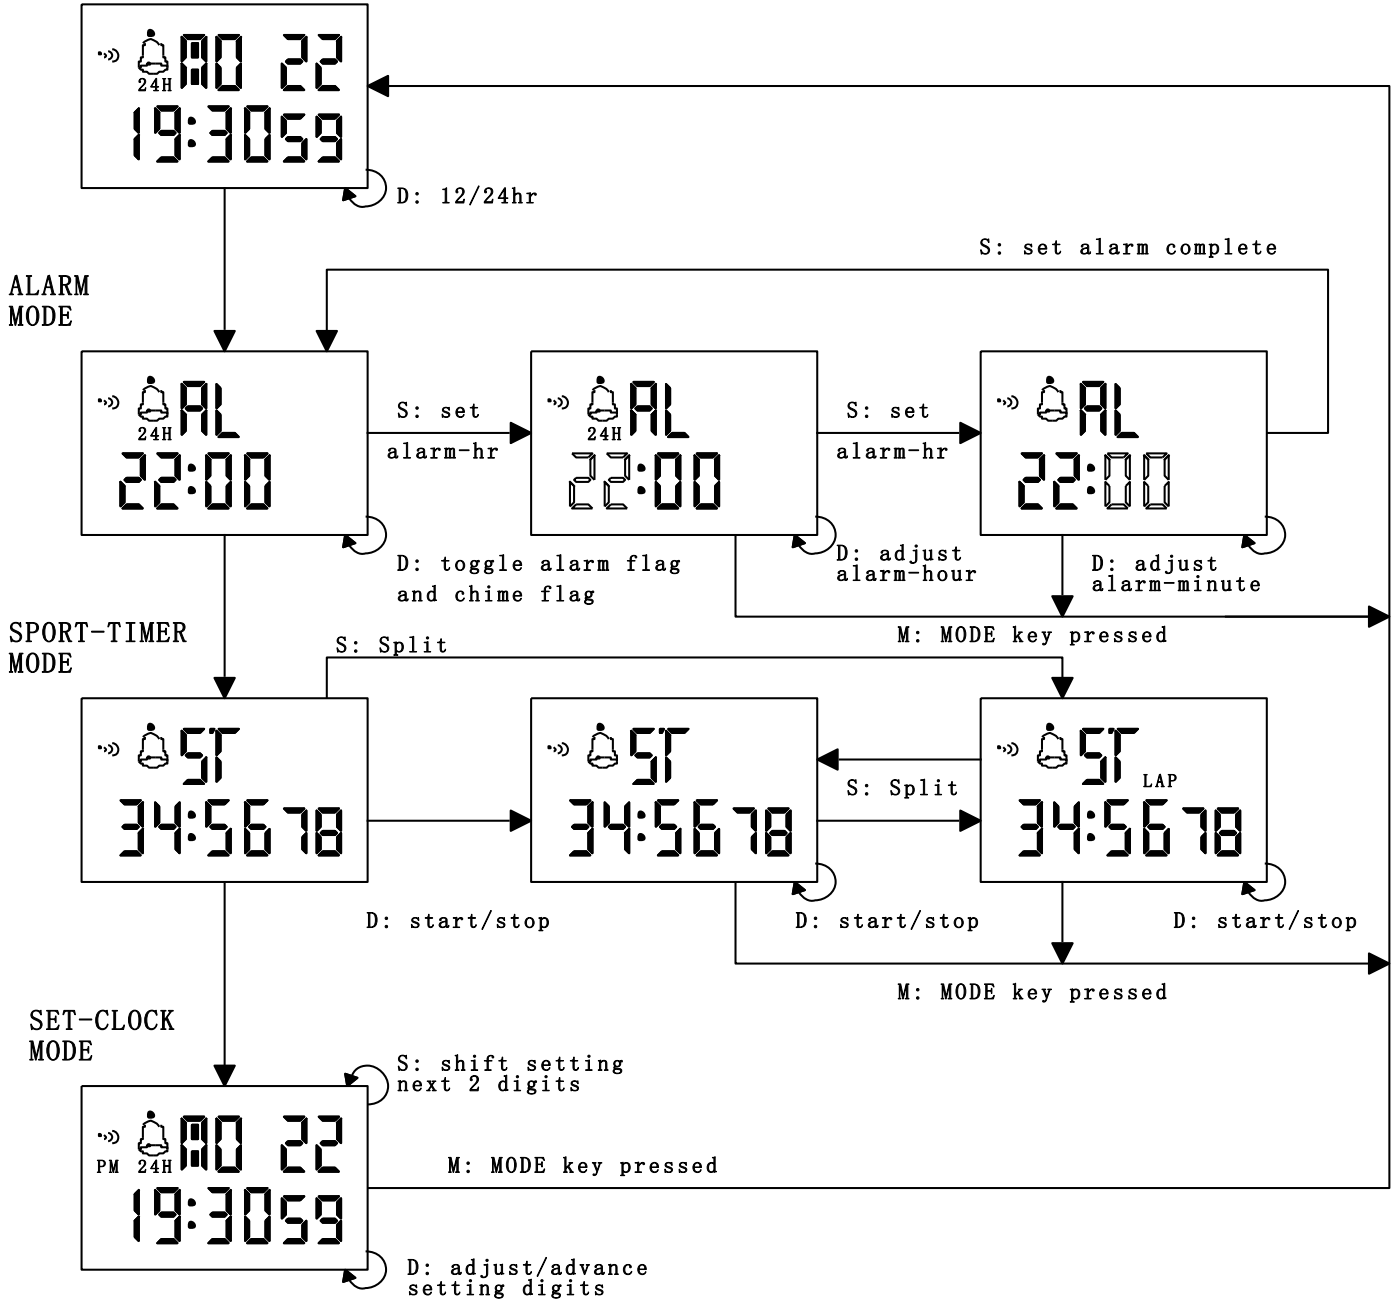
24H MO 22
19:3059

D: 12/24hr

S: set alarm complete

ALARM MODE

24H AL
22:00

S: set
alarm-hr

24H AL
22:00

S: set
alarm-hr

AL
22:00

D: toggle alarm flag and chime flag

D: adjust alarm-hour

D: adjust alarm-minute

M: MODE key pressed

SPORT-TIMER MODE

S: Split

ST
34:5678

ST
34:5678

S: Split

ST LAP
34:5678

D: start/stop

D: start/stop

D: start/stop

M: MODE key pressed

SET-CLOCK MODE

S: shift setting next 2 digits

PM 24H MO 22
19:3059

M: MODE key pressed

D: adjust/advance setting digits